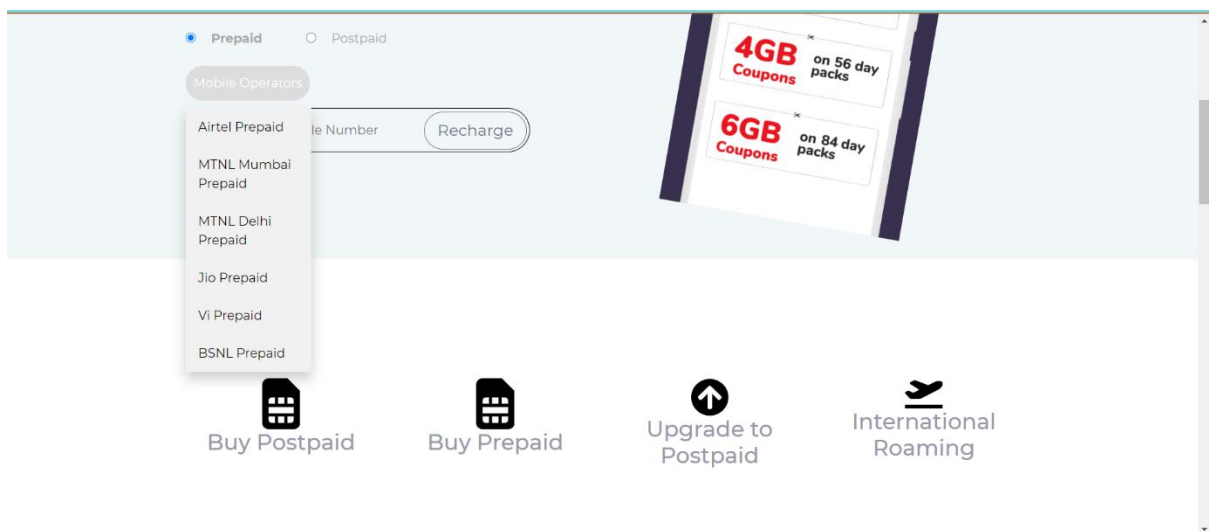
Prepaid
Postpaid

Mobile Operators

Airtel Prepaid
MTNL Mumbai Prepaid
MTNL Delhi Prepaid
Jio Prepaid
Vi Prepaid
BSNL Prepaid

le Number
Recharge

4GB Coupons on 56 day packs

6GB Coupons on 84 day packs

Buy Postpaid
Buy Prepaid
Upgrade to Postpaid
International Roaming